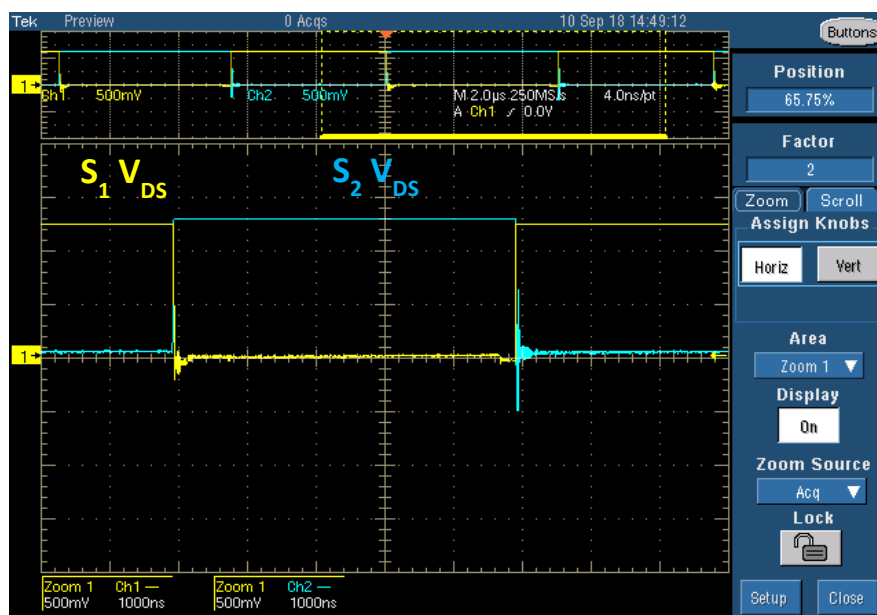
Tek Preview 0 Acqs 10 Sep 18 14:49:12

Buttons

1→ Ch1 500mV Ch2 500mV M 2.0µs 250MS/s 4.0ns/pt
A Ch1 ∕ 0.0V

$S_1$ $V_{DS}$

$S_2$ $V_{DS}$

1→

Zoom 1 Ch1 — 500mV 1000ns
Zoom 1 Ch2 — 500mV 1000ns

Position
65.75%

Factor
2

Zoom Scroll

Assign Knobs

Horiz Vert

Area
Zoom 1 ▼

Display
On

Zoom Source
Acq ▼

Lock

Setup Close